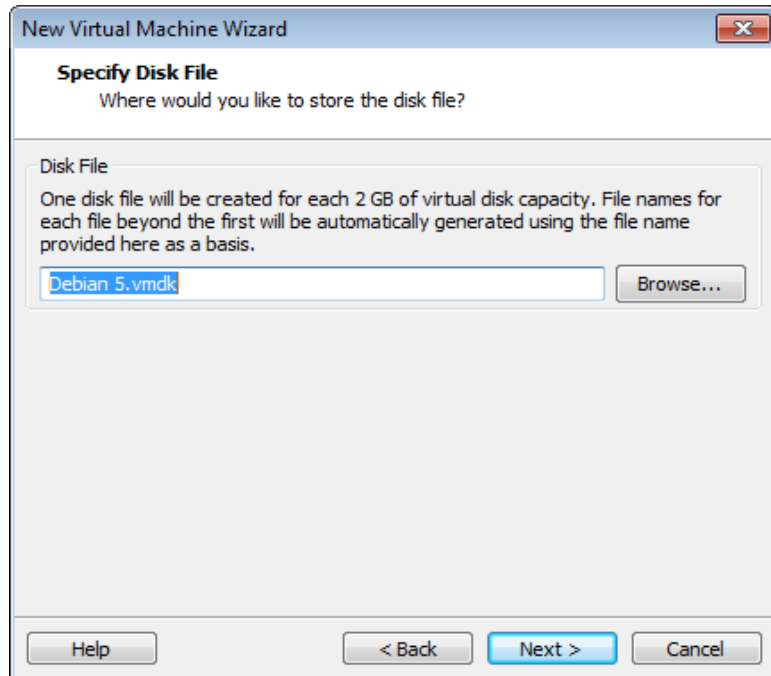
New Virtual Machine Wizard

Specify Disk File
Where would you like to store the disk file?

Disk File
One disk file will be created for each 2 GB of virtual disk capacity. File names for each file beyond the first will be automatically generated using the file name provided here as a basis.

Debian 5.vmdk

Browse...

Help

< Back

Next >

Cancel